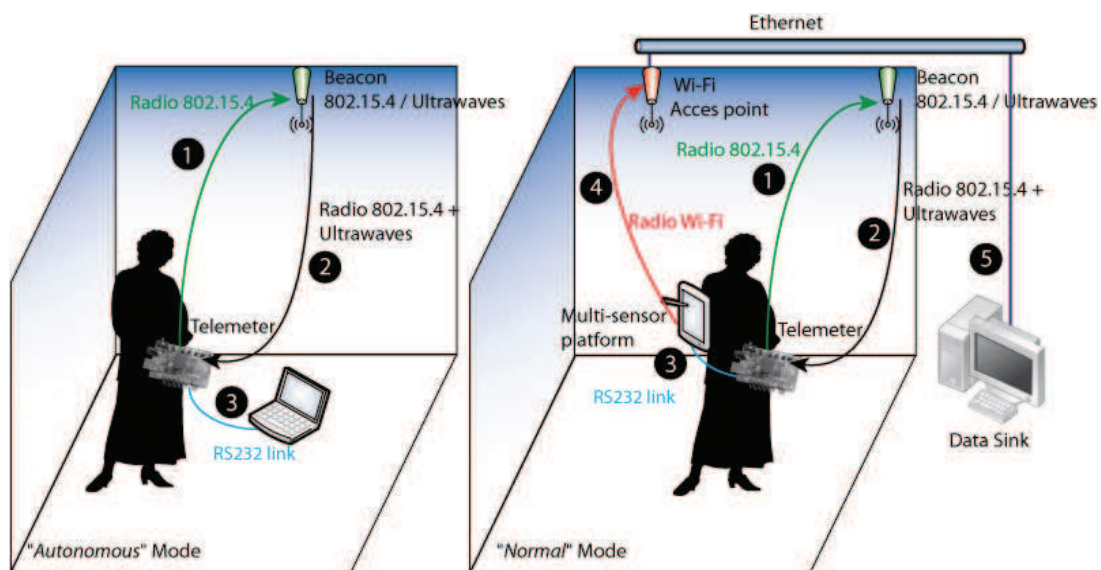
Radio 802.15.4

Beacon
802.15.4 / Ultrawaves

1

Radio 802.15.4 +
Ultrawaves

2

Telemeter

3

RS232 link

"Autonomous" Mode

Ethernet

Wi-Fi
Acces point

Beacon
802.15.4 / Ultrawaves

Radio 802.15.4

4

1

Radio Wi-Fi

Radio 802.15.4 +
Ultrawaves

2

5

Multi-sensor
platform

Telemeter

3

RS232 link

Data Sink

"Normal" Mode